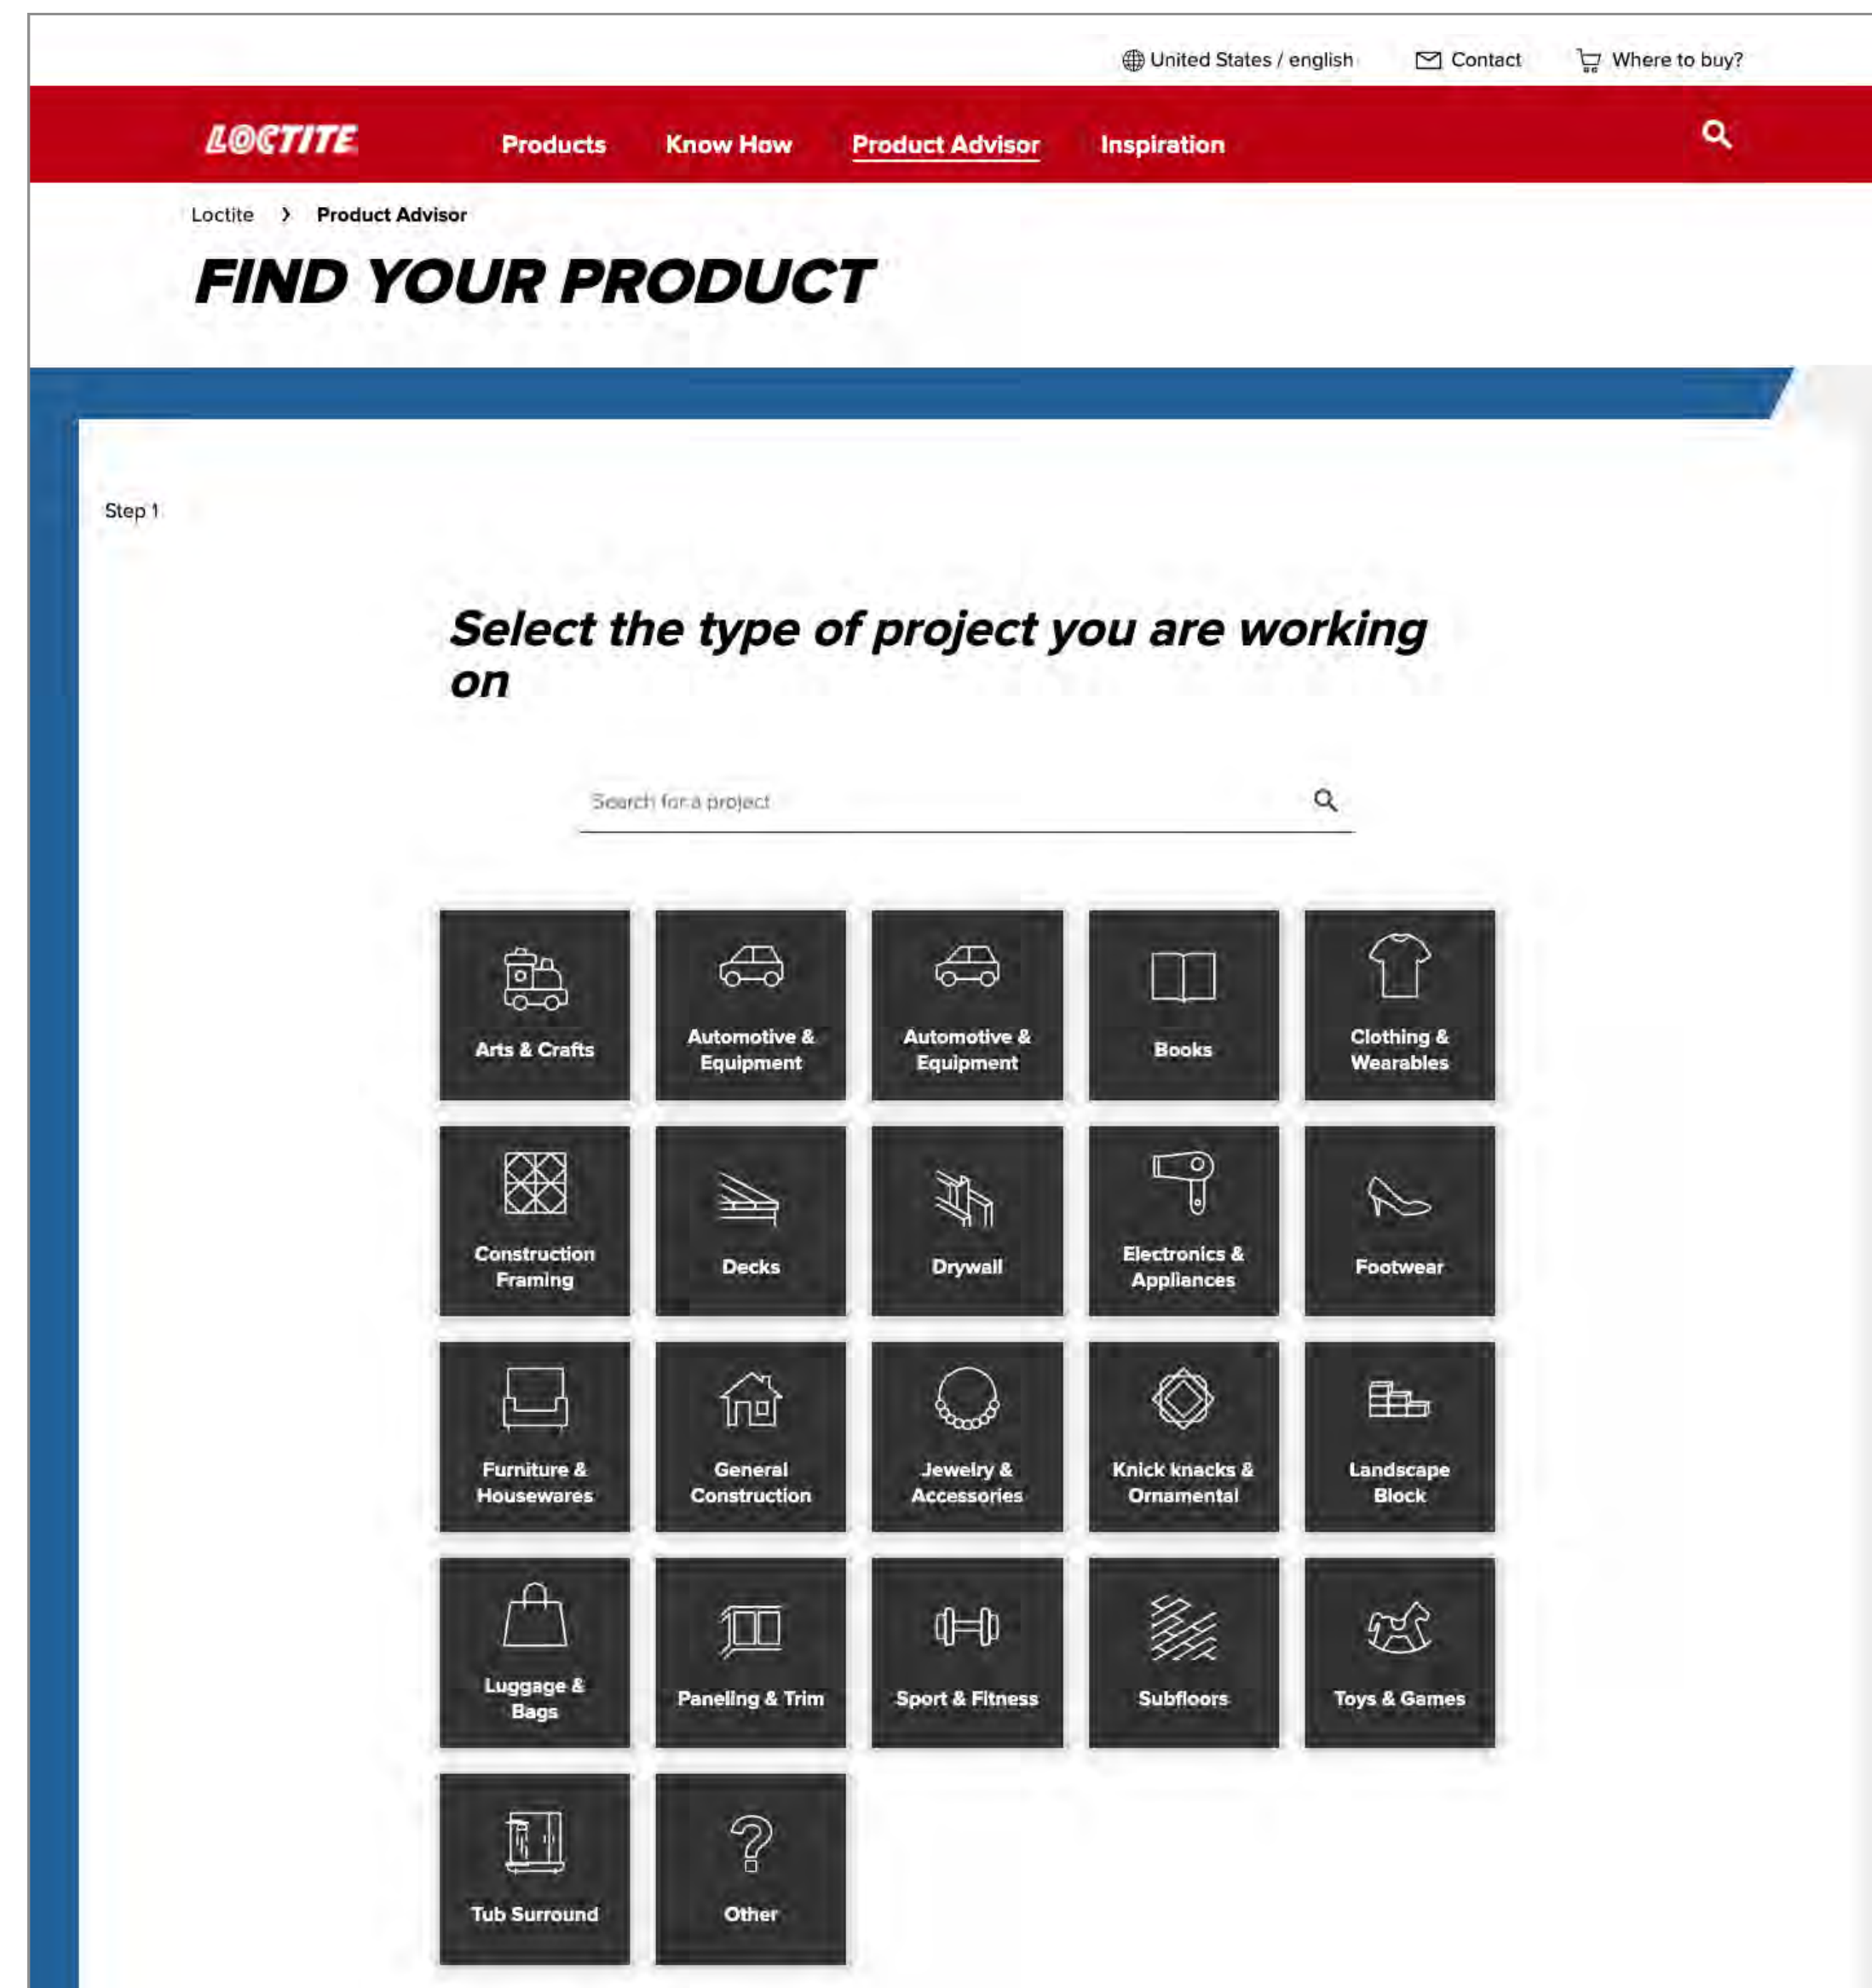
United States / english   Contact   Where to buy?

LOCTITE   Products   Know How   Product Advisor   Inspiration

Loctite › Product Advisor

FIND YOUR PRODUCT

Step 1

Select the type of project you are working on

Search for a project

Arts & Crafts
Automotive & Equipment
Automotive & Equipment
Books
Clothing & Wearables
Construction Framing
Decks
Drywall
Electronics & Appliances
Footwear
Furniture & Housewares
General Construction
Jewelry & Accessories
Knick knacks & Ornamental
Landscape Block
Luggage & Bags
Paneling & Trim
Sport & Fitness
Subfloors
Toys & Games
Tub Surround
Other